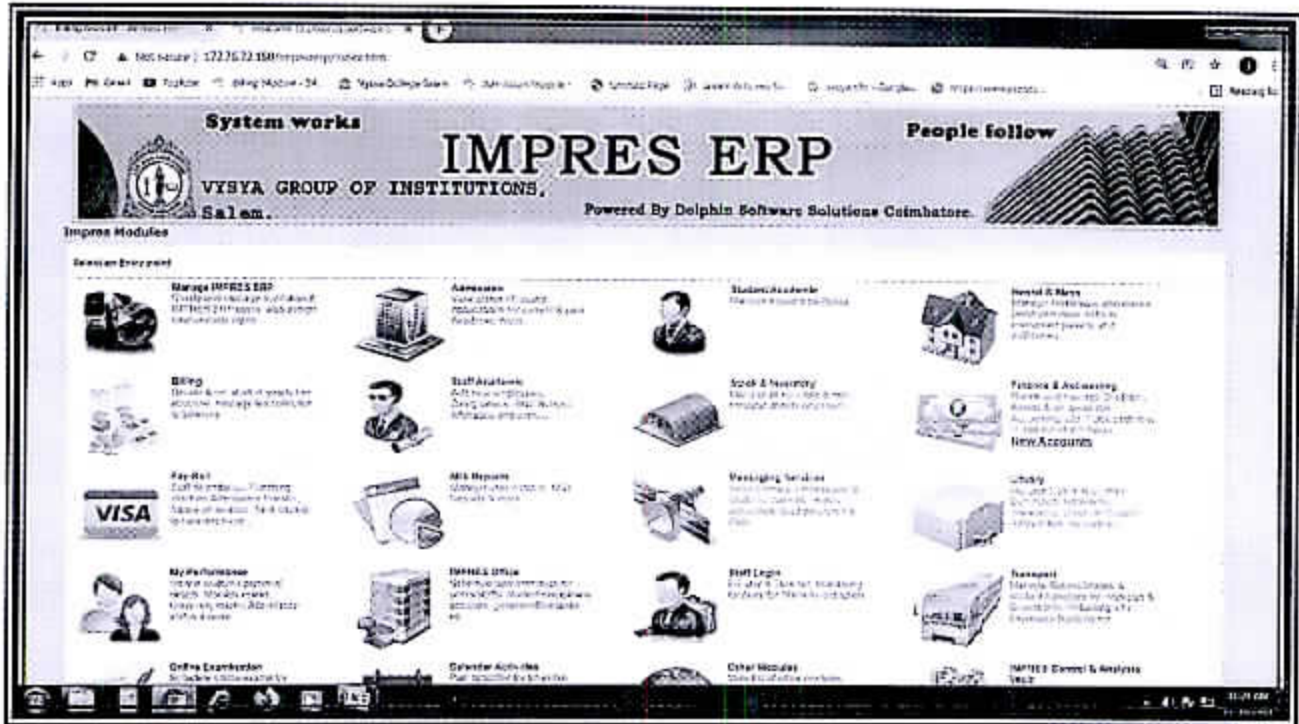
Not secure | 172.16.72.150/impresserp/select.htm

Apps Gmail YouTube Billing Module - 34 Vysya College Salem Admission Module

System works

IMPRES ERP

People follow

VYSYA GROUP OF INSTITUTIONS, Salem.

Powered By Dolphin Software Solutions Coimbatore.

Impres Modules

Selection Entry point

Manage IMPRES ERP
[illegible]

Admission
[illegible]

Student Academic
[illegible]

Hostel & Mess
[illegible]

Billing
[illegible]

Staff Academic
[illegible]

Stock & Inventory
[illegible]

Finance & Accounting
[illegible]
New Accounts

Pay Roll
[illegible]

VISA

MIS Reports
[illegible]

Messaging Services
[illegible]

Library
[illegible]

My Performance
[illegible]

IMPRES Office
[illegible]

Staff Login
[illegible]

Transport
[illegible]

Online Examination
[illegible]

Calendar Activities
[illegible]

Other Modules
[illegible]

IMPRES Control & Analysis
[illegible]